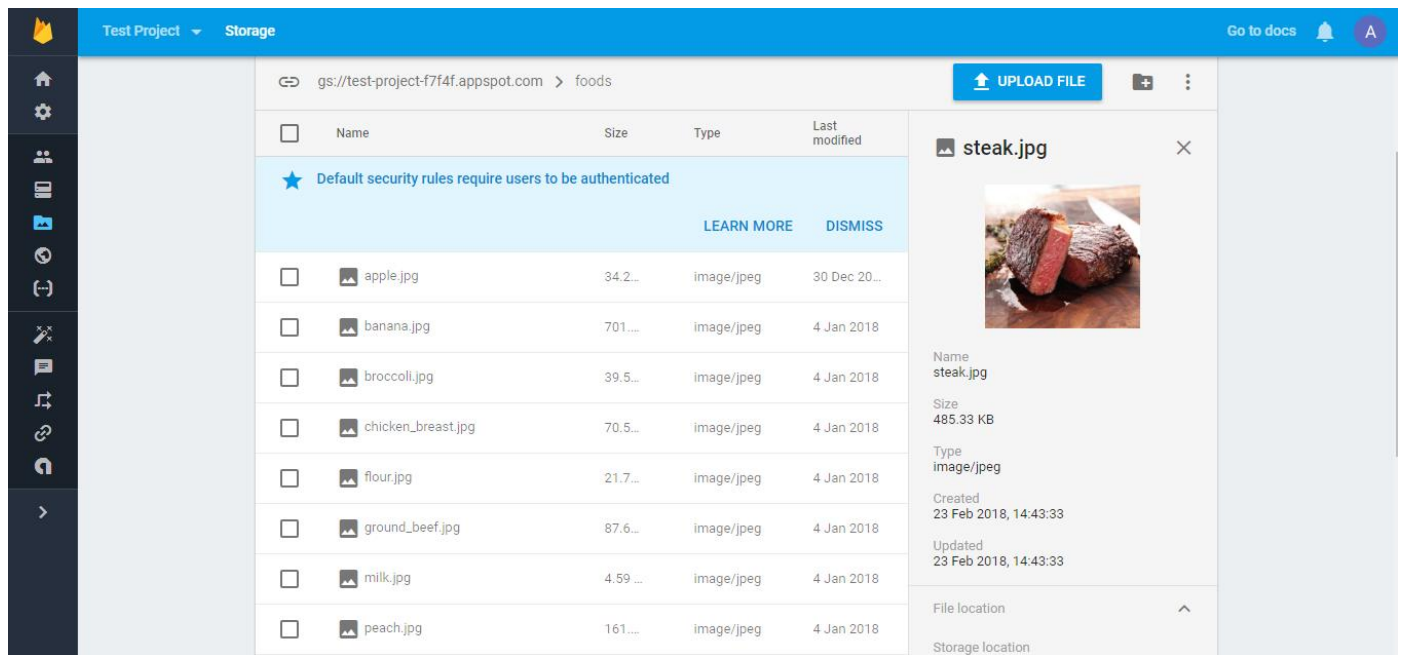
Test Project ▾ Storage

Go to docs A

gs://test-project-f7f4f.appspot.com > foods

UPLOAD FILE

| | Name | Size | Type | Last modified |
|---|---|---|---|---|
| | apple.jpg | 34.2... | image/jpeg | 30 Dec 20... |
| | banana.jpg | 701.... | image/jpeg | 4 Jan 2018 |
| | broccoli.jpg | 39.5... | image/jpeg | 4 Jan 2018 |
| | chicken_breast.jpg | 70.5... | image/jpeg | 4 Jan 2018 |
| | flour.jpg | 21.7... | image/jpeg | 4 Jan 2018 |
| | ground_beef.jpg | 87.6... | image/jpeg | 4 Jan 2018 |
| | milk.jpg | 4.59 ... | image/jpeg | 4 Jan 2018 |
| | peach.jpg | 161.... | image/jpeg | 4 Jan 2018 |

Default security rules require users to be authenticated

LEARN MORE DISMISS

steak.jpg

Name
steak.jpg

Size
485.33 KB

Type
image/jpeg

Created
23 Feb 2018, 14:43:33

Updated
23 Feb 2018, 14:43:33

File location

Storage location